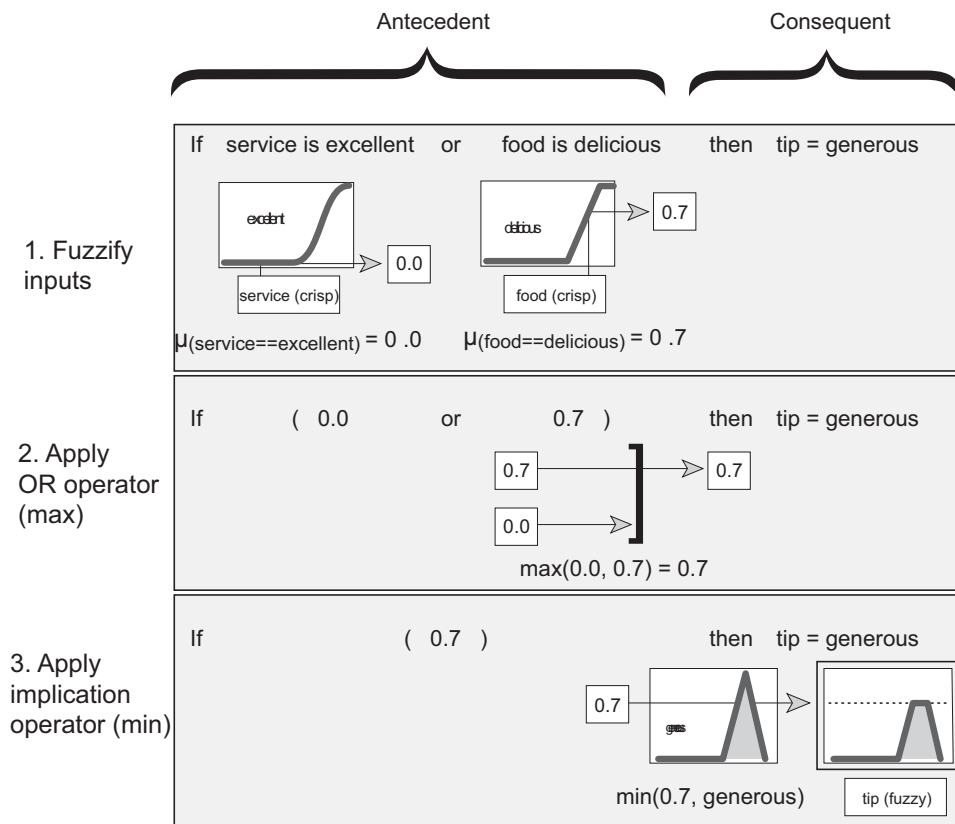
Antecedent

Consequent

If service is excellent or food is delicious then tip = generous

1. Fuzzify inputs

excellent

delicious

0.7

0.0

service (crisp)

food (crisp)

$\mu_{(service==excellent)} = 0.0$ $\mu_{(food==delicious)} = 0.7$

If ( 0.0 or 0.7 ) then tip = generous

2. Apply OR operator (max)

0.7

0.7

0.0

max(0.0, 0.7) = 0.7

If ( 0.7 ) then tip = generous

3. Apply implication operator (min)

0.7

generous

min(0.7, generous)

tip (fuzzy)